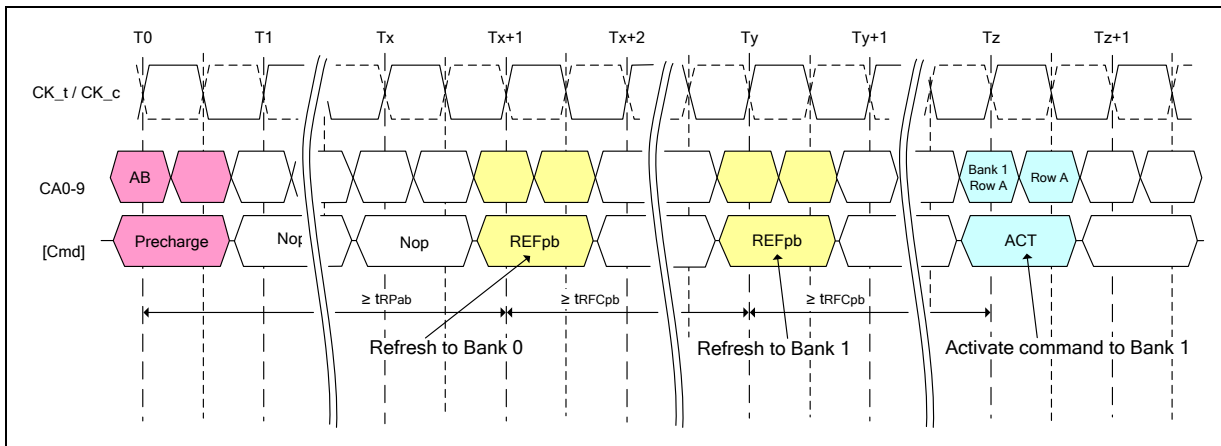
T0
T1
Tx
Tx+1
Tx+2
Ty
Ty+1
Tz
Tz+1

CK_t / CK_c

CA0-9
AB
Bank 1 Row A
Row A

[Cmd]
Precharge
Nop
Nop
REFpb
REFpb
ACT

≥ tRPab
≥ tRFCpb
≥ tRFCpb

Refresh to Bank 0
Refresh to Bank 1
Activate command to Bank 1